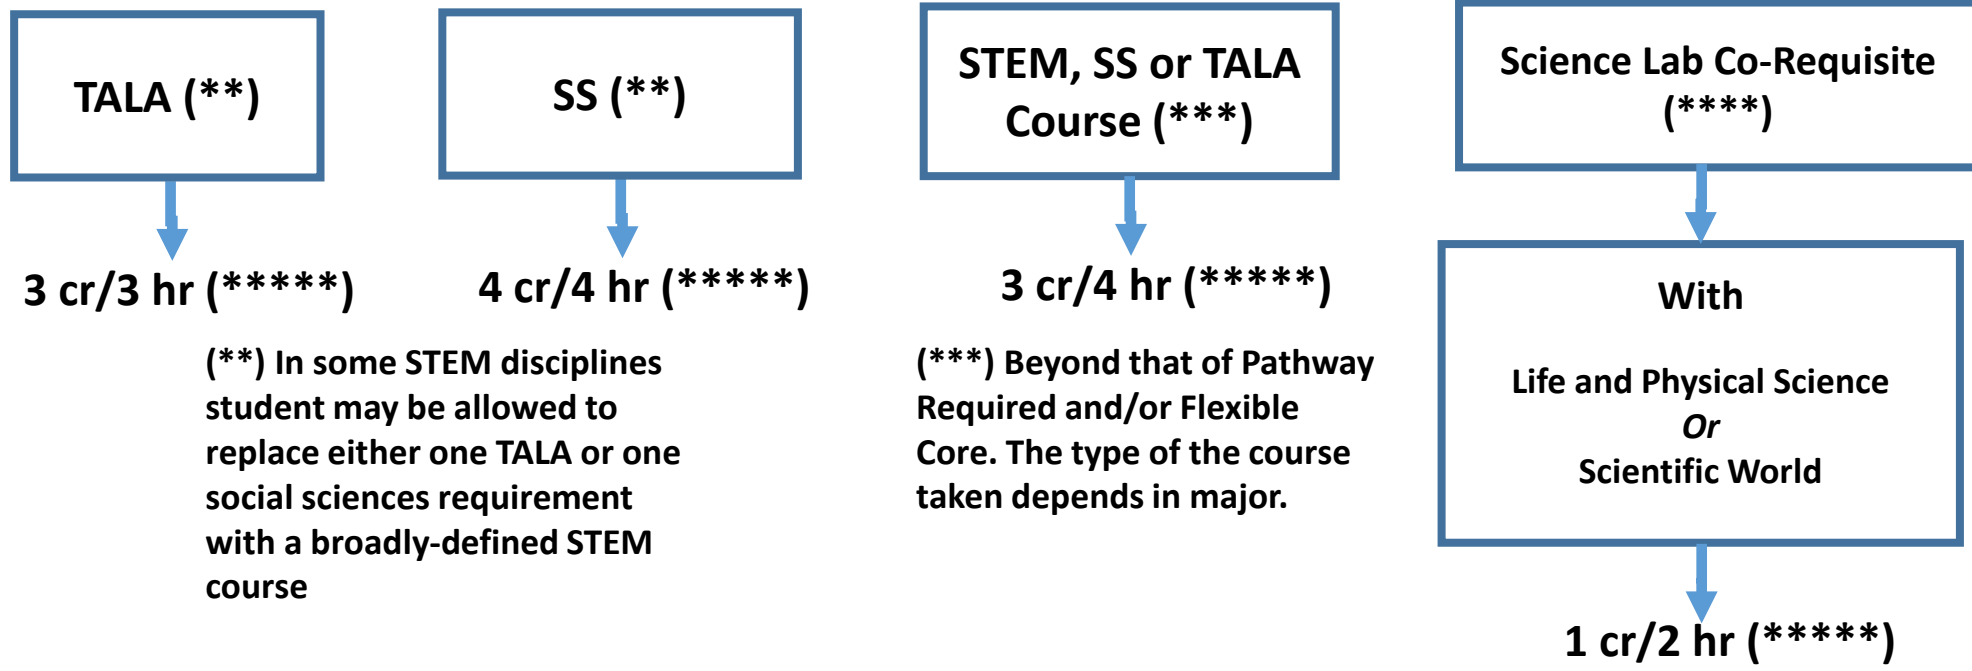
TALA (**)

3 cr/3 hr (*****)

SS (**)

4 cr/4 hr (*****)

STEM, SS or TALA Course (***)

3 cr/4 hr (*****)

Science Lab Co-Requisite (****)

With

Life and Physical Science
*Or*
Scientific World

1 cr/2 hr (*****)

(**) In some STEM disciplines student may be allowed to replace either one TALA or one social sciences requirement with a broadly-defined STEM course

(***) Beyond that of Pathway Required and/or Flexible Core. The type of the course taken depends in major.